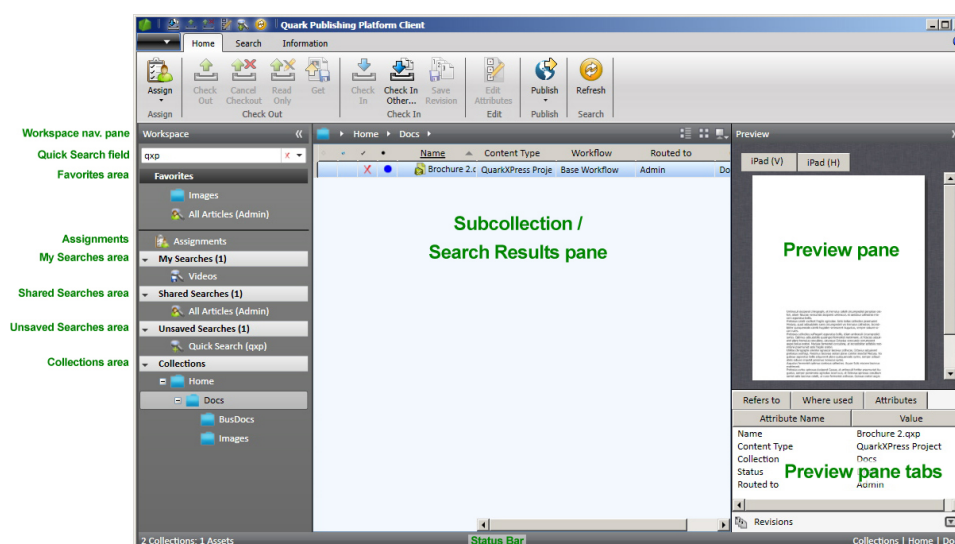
Quark Publishing Platform Client

Home Search Information

Assign
Assign

Check Out
Cancel Checkout
Read Only
Get
Check Out

Check In
Check In Other...
Save Revision
Check In

Edit Attributes
Edit

Publish
Publish

Refresh
Search

Workspace nav. pane
Quick Search field
Favorites area

Assignments
My Searches area

Shared Searches area

Unsaved Searches area

Collections area

Workspace
qxp
Favorites
Images
All Articles (Admin)
Assignments
My Searches (1)
Videos
Shared Searches (1)
All Articles (Admin)
Unsaved Searches (1)
Quick Search (qxp)
Collections
Home
Docs
BusDocs
Images

Home ▸ Docs ▸

| | | | | Name | Content Type | Workflow | Routed to | |
|---|---|---|---|---|---|---|---|---|
| | | X | ● | Brochure 2.c | QuarkXPress Proje | Base Workflow | Admin | Do |

Subcollection / Search Results pane

Preview
iPad (V) iPad (H)
Preview pane

Refers to Where used Attributes

| Attribute Name | Value |
|---|---|
| Name | Brochure 2.qxp |
| Content Type | QuarkXPress Project |
| Collection | Docs |
| Status | |
| Routed to | Admin |

Preview pane tabs

Revisions

2 Collections; 1 Assets
Status Bar
Collections | Home | Do